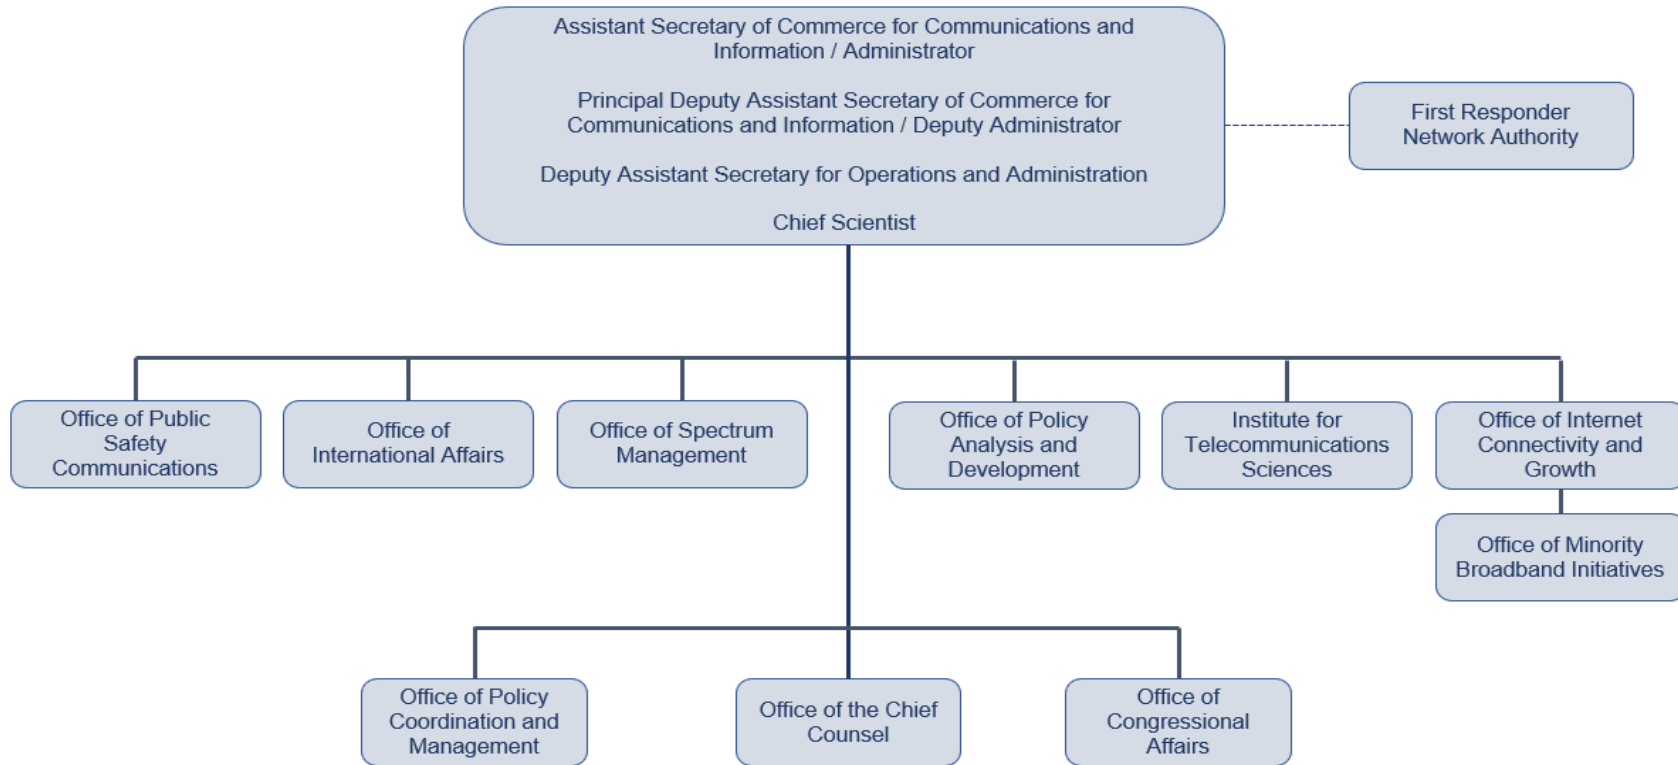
Assistant Secretary of Commerce for Communications and Information / Administrator

Principal Deputy Assistant Secretary of Commerce for Communications and Information / Deputy Administrator

Deputy Assistant Secretary for Operations and Administration

Chief Scientist

First Responder Network Authority

Office of Public Safety Communications

Office of International Affairs

Office of Spectrum Management

Office of Policy Analysis and Development

Institute for Telecommunications Sciences

Office of Internet Connectivity and Growth

Office of Minority Broadband Initiatives

Office of Policy Coordination and Management

Office of the Chief Counsel

Office of Congressional Affairs